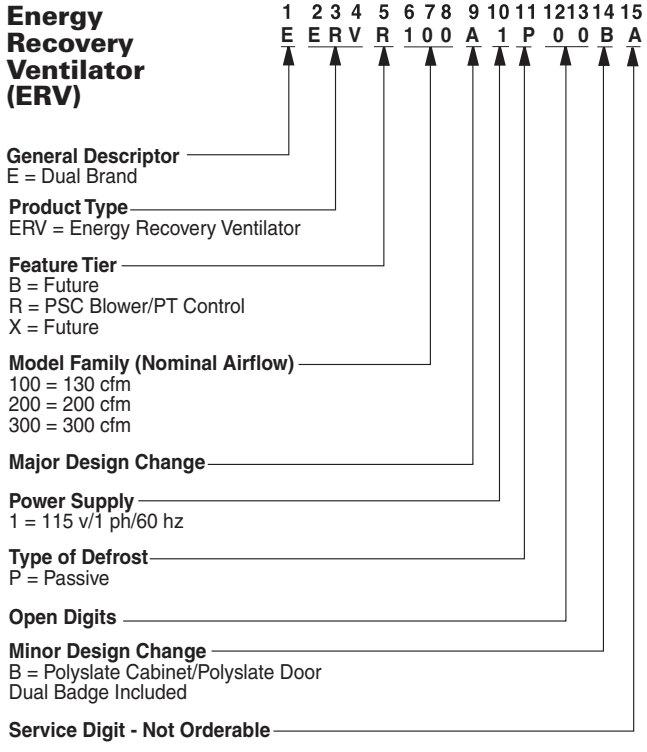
Energy Recovery Ventilator (ERV)

1 2 3 4 5 6 7 8 9 10 11 12 13 14 15
E E R V R 1 0 0 A 1 P 0 0 B A

General Descriptor
E = Dual Brand

Product Type
ERV = Energy Recovery Ventilator

Feature Tier
B = Future
R = PSC Blower/PT Control
X = Future

Model Family (Nominal Airflow)
100 = 130 cfm
200 = 200 cfm
300 = 300 cfm

Major Design Change

Power Supply
1 = 115 v/1 ph/60 hz

Type of Defrost
P = Passive

Open Digits

Minor Design Change
B = Polyslate Cabinet/Polyslate Door
Dual Badge Included

Service Digit - Not Orderable